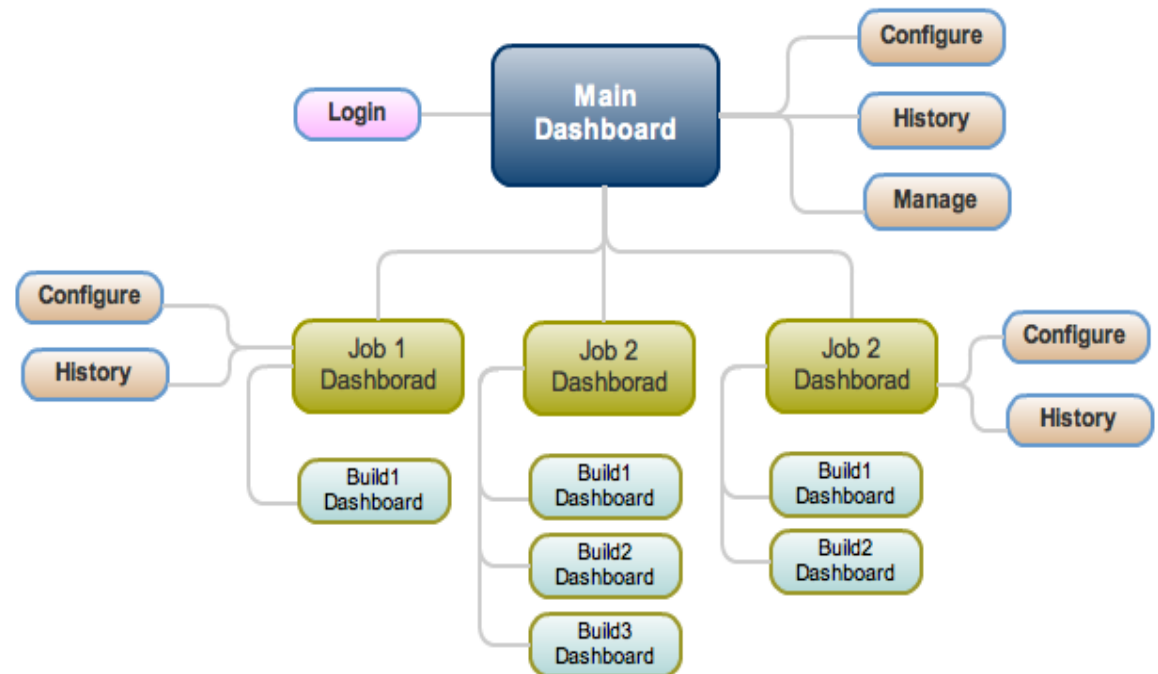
Login

Main Dashboard

Configure

History

Manage

Configure

History

Job 1 Dashborad

Build1 Dashboard

Job 2 Dashborad

Build1 Dashboard

Build2 Dashboard

Build3 Dashboard

Job 2 Dashborad

Configure

History

Build1 Dashboard

Build2 Dashboard